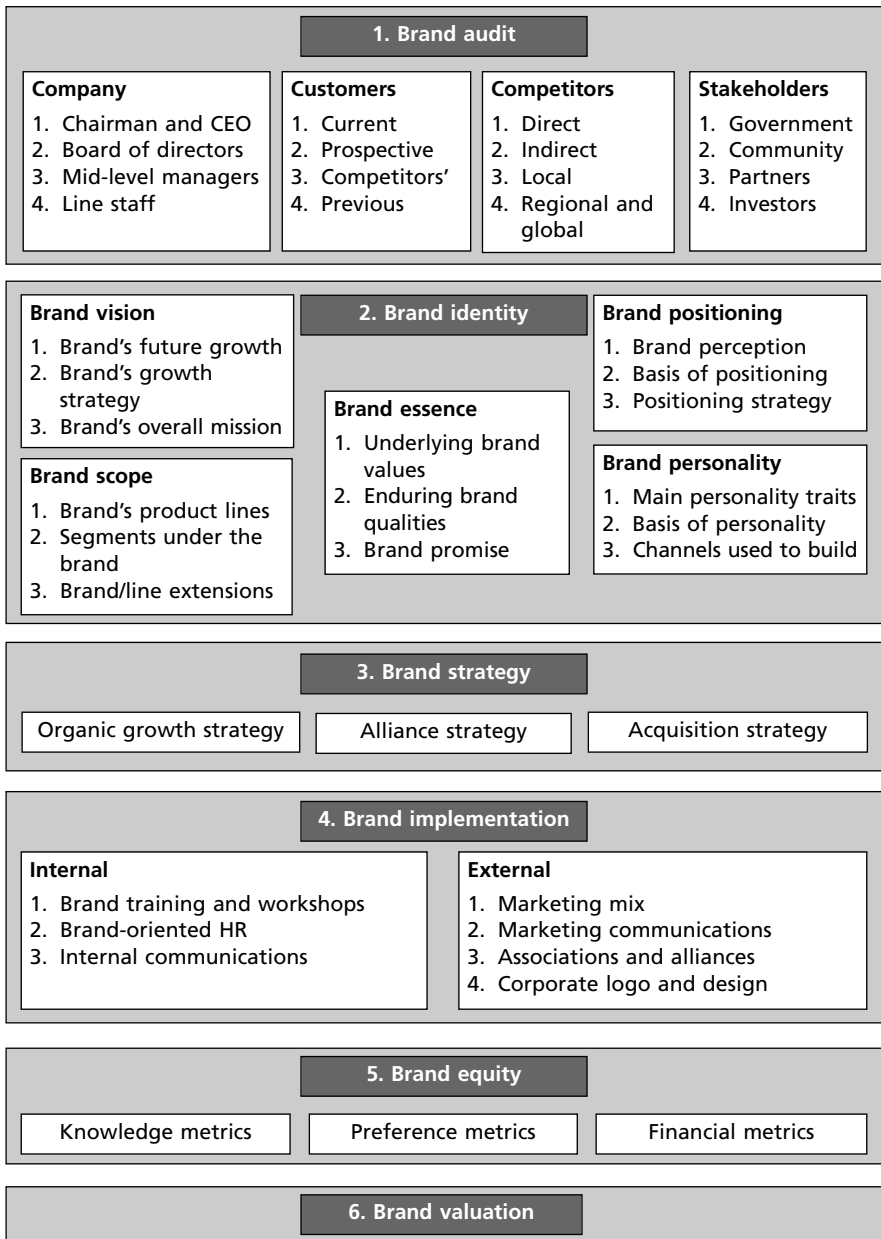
1. Brand audit

Company
1. Chairman and CEO
2. Board of directors
3. Mid-level managers
4. Line staff

Customers
1. Current
2. Prospective
3. Competitors'
4. Previous

Competitors
1. Direct
2. Indirect
3. Local
4. Regional and global

Stakeholders
1. Government
2. Community
3. Partners
4. Investors

2. Brand identity

Brand vision
1. Brand's future growth
2. Brand's growth strategy
3. Brand's overall mission

Brand scope
1. Brand's product lines
2. Segments under the brand
3. Brand/line extensions

Brand essence
1. Underlying brand values
2. Enduring brand qualities
3. Brand promise

Brand positioning
1. Brand perception
2. Basis of positioning
3. Positioning strategy

Brand personality
1. Main personality traits
2. Basis of personality
3. Channels used to build

3. Brand strategy

Organic growth strategy

Alliance strategy

Acquisition strategy

4. Brand implementation

Internal
1. Brand training and workshops
2. Brand-oriented HR
3. Internal communications

External
1. Marketing mix
2. Marketing communications
3. Associations and alliances
4. Corporate logo and design

5. Brand equity

Knowledge metrics

Preference metrics

Financial metrics

6. Brand valuation